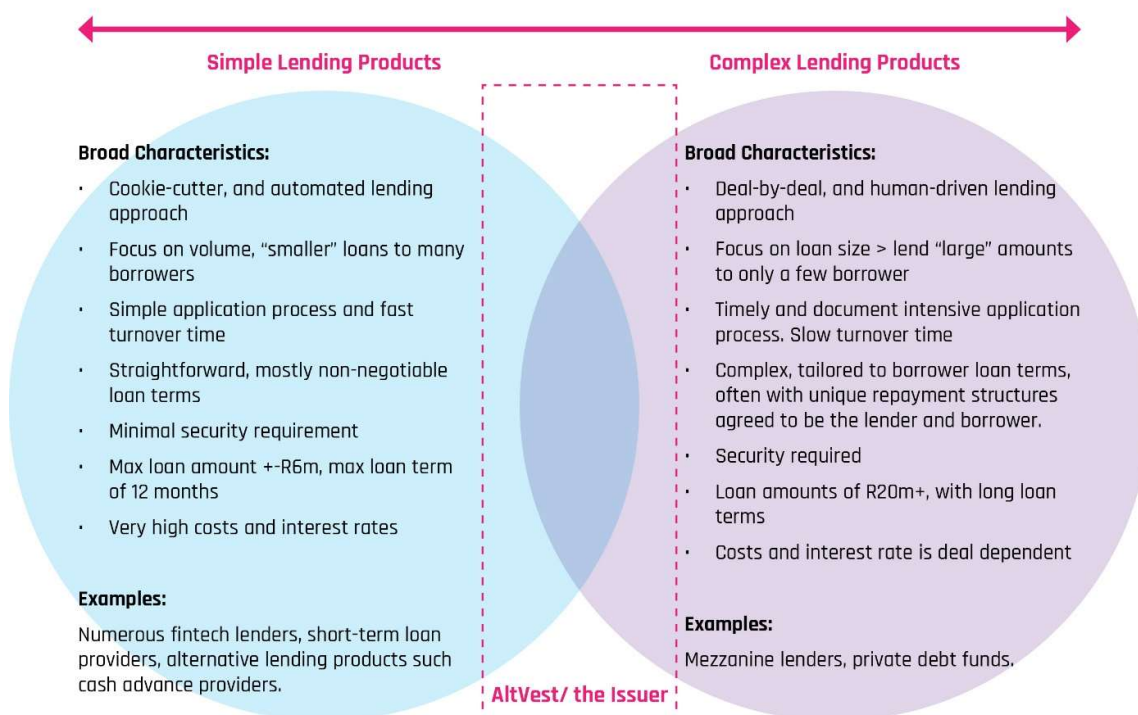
Simple Lending Products

Complex Lending Products

Broad Characteristics:

- Cookie-cutter, and automated lending approach
- Focus on volume, "smaller" loans to many borrowers
- Simple application process and fast turnover time
- Straightforward, mostly non-negotiable loan terms
- Minimal security requirement
- Max loan amount +-R6m, max loan term of 12 months
- Very high costs and interest rates

Examples:

Numerous fintech lenders, short-term loan providers, alternative lending products such cash advance providers.

Broad Characteristics:

- Deal-by-deal, and human-driven lending approach
- Focus on loan size > lend "large" amounts to only a few borrower
- Timely and document intensive application process. Slow turnover time
- Complex, tailored to borrower loan terms, often with unique repayment structures agreed to be the lender and borrower.
- Security required
- Loan amounts of R20m+, with long loan terms
- Costs and interest rate is deal dependent

Examples:

Mezzanine lenders, private debt funds.

AltVest/ the Issuer